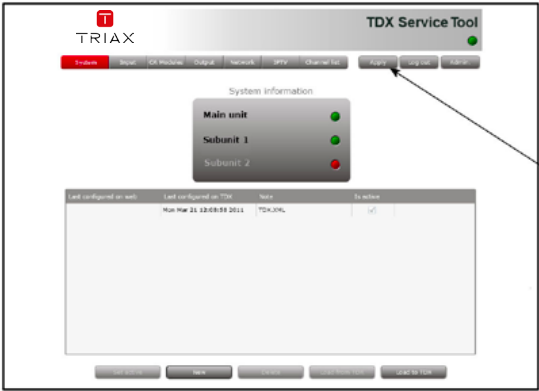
TRIAX

TDX Service Tool

System Input CA Modules Output Network IPTV Channel list Apply Log out Admin

System information

Main unit

Subunit 1

Subunit 2

| Last configured on web | Last configured on TDX | Name | Is active |
|---|---|---|---|
| | Mon Mar 21 13:09:58 2011 | TDX.XML | |

Set active New Delete Load from TDX Load to TDX